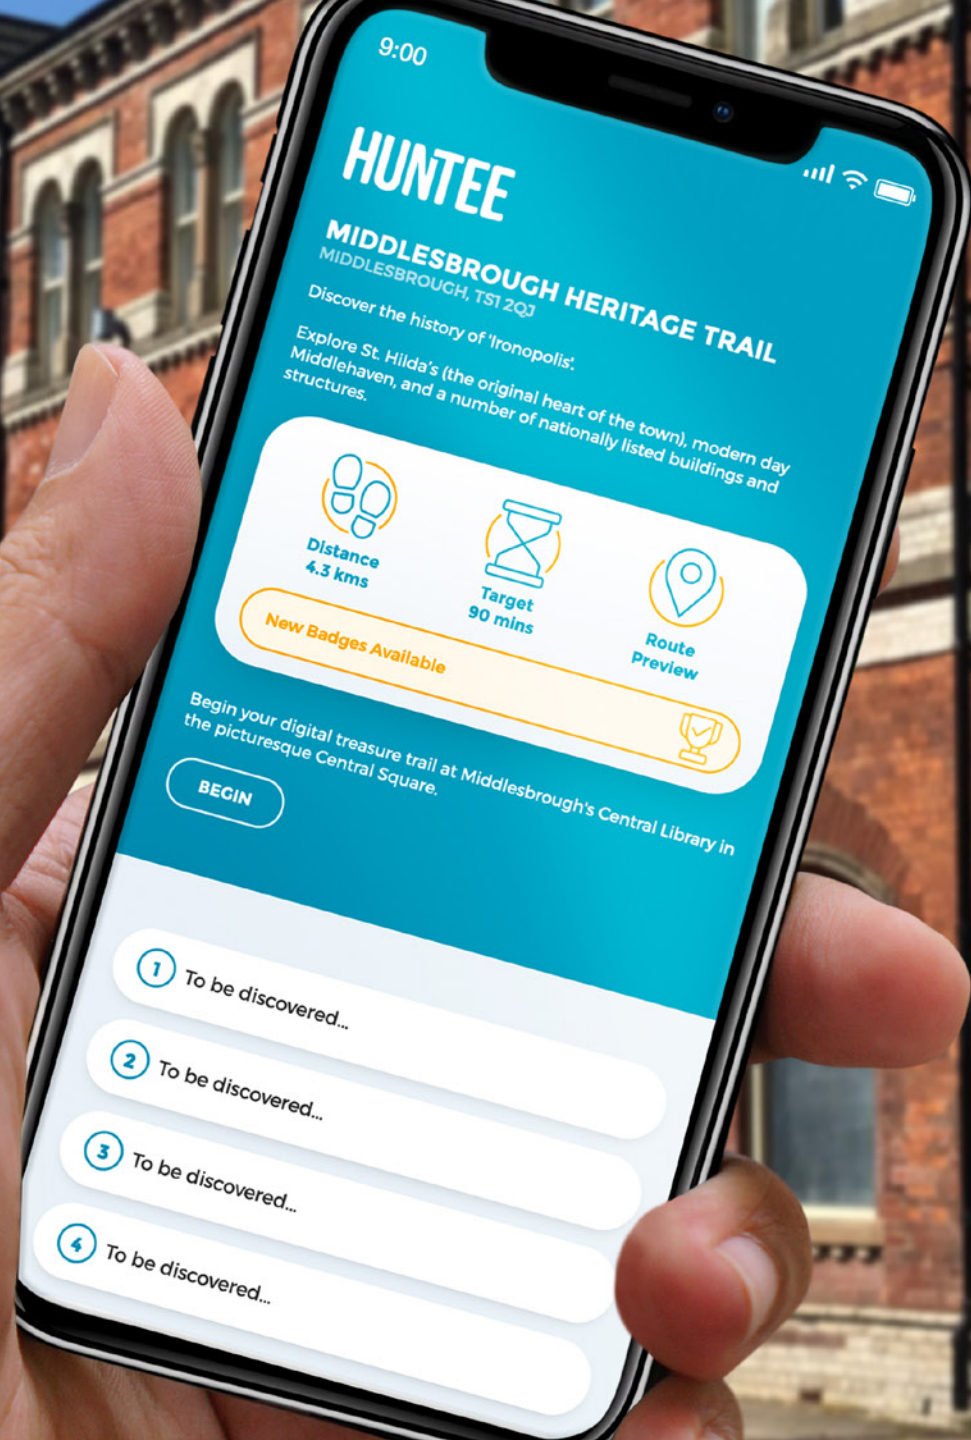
9:00

HUNTEE

MIDDLESBROUGH HERITAGE TRAIL
MIDDLESBROUGH, TS1 2QJ

Discover the history of 'Ironopolis'.

Explore St. Hilda's (the original heart of the town), modern day Middlehaven, and a number of nationally listed buildings and structures.

Distance
4.3 kms

Target
90 mins

Route
Preview

New Badges Available

Begin your digital treasure trail at Middlesbrough's Central Library in the picturesque Central Square.

BEGIN

1 To be discovered...

2 To be discovered...

3 To be discovered...

4 To be discovered...